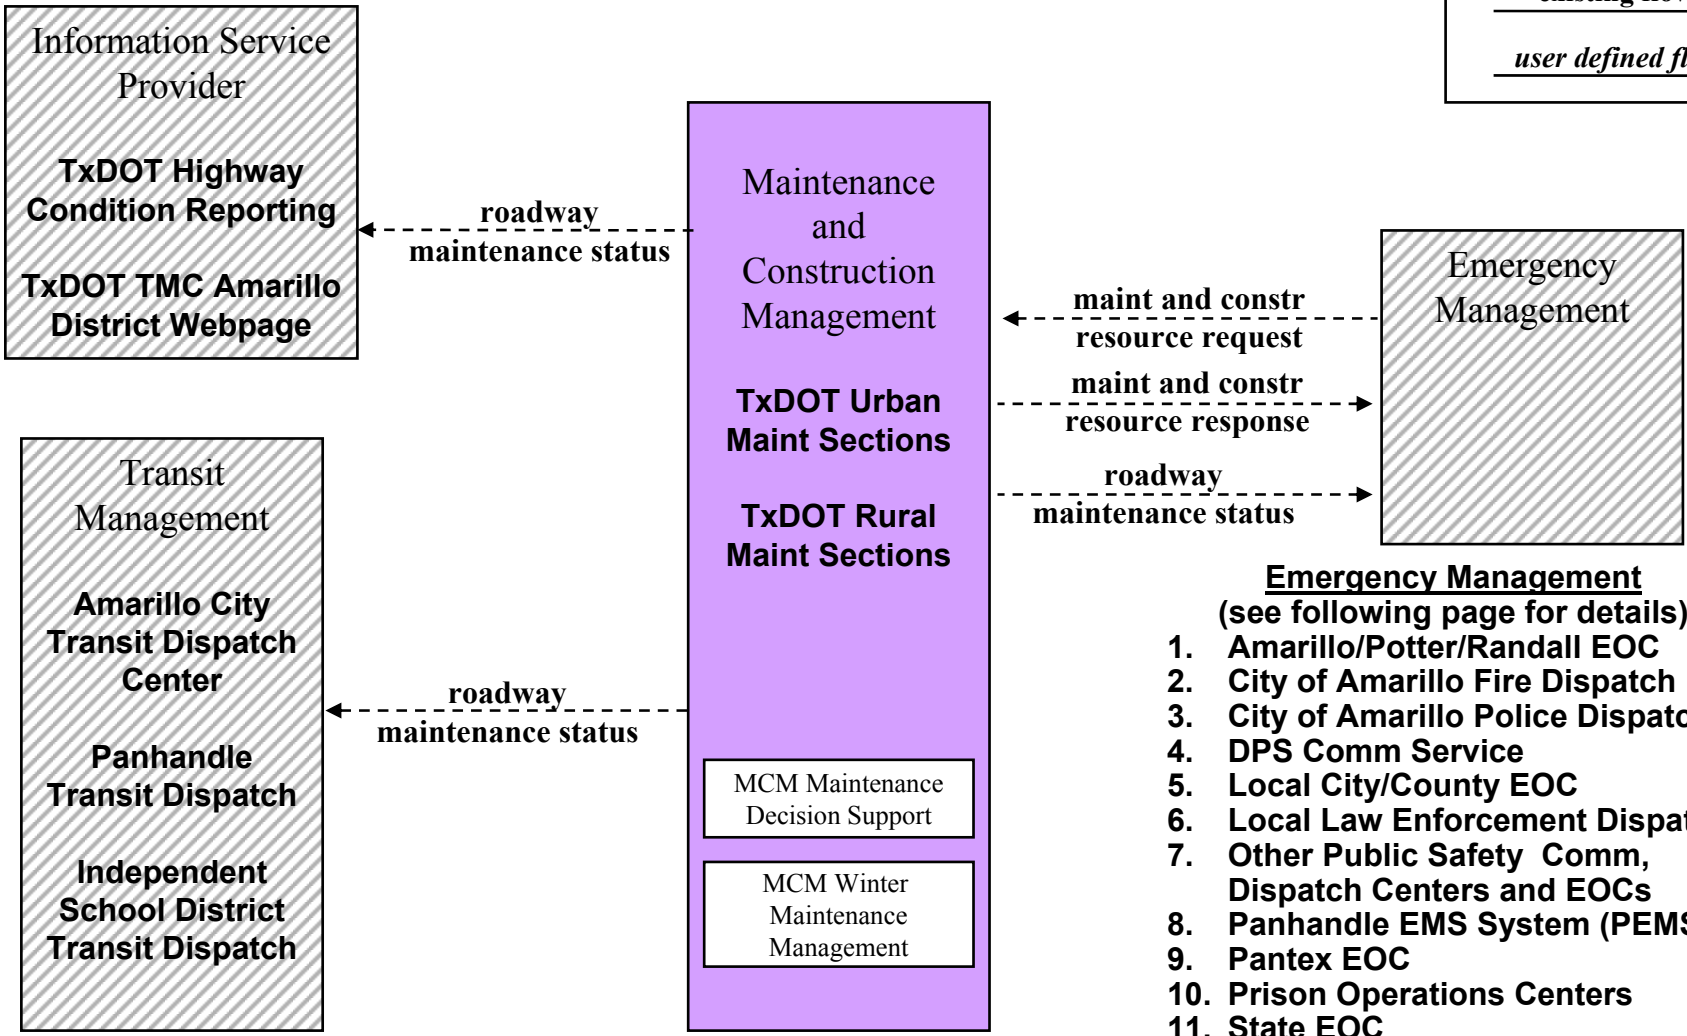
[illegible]

user defined fl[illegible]

Information Service Provider

TxDOT Highway Condition Reporting

TxDOT TMC Amarillo District Webpage

roadway maintenance status

Maintenance and Construction Management

TxDOT Urban Maint Sections

TxDOT Rural Maint Sections

MCM Maintenance Decision Support

MCM Winter Maintenance Management

maint and constr resource request

maint and constr resource response

roadway maintenance status

Emergency Management

Transit Management

Amarillo City Transit Dispatch Center

Panhandle Transit Dispatch

Independent School District Transit Dispatch

roadway maintenance status

Emergency Management
(see following page for details)
1. Amarillo/Potter/Randall EOC
2. City of Amarillo Fire Dispatch
3. City of Amarillo Police Dispatc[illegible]
4. DPS Comm Service
5. Local City/County EOC
6. Local Law Enforcement Dispat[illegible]
7. Other Public Safety Comm, Dispatch Centers and EOCs
8. Panhandle EMS System (PEMS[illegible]
9. Pantex EOC
10. Prison Operations Centers
11. State EOC